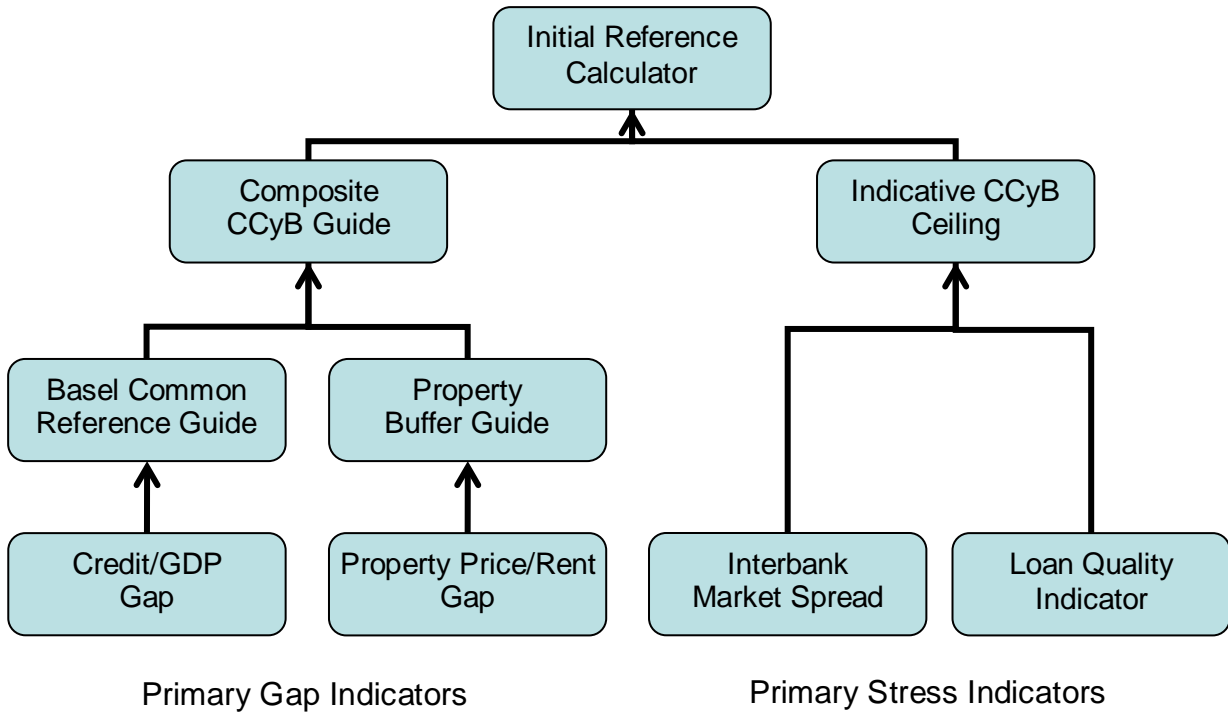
Initial Reference Calculator

Composite CCyB Guide

Indicative CCyB Ceiling

Basel Common Reference Guide

Property Buffer Guide

Credit/GDP Gap

Property Price/Rent Gap

Interbank Market Spread

Loan Quality Indicator

Primary Gap Indicators

Primary Stress Indicators